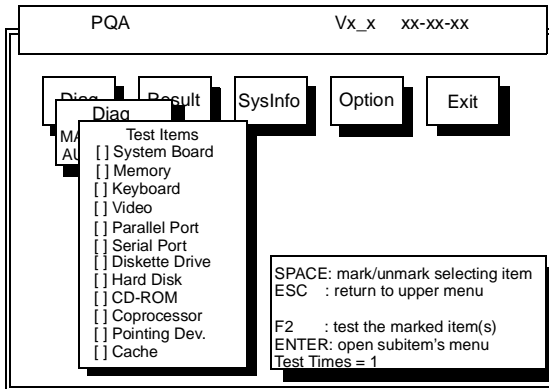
PQA Vx_x xx-xx-xx

Diag Result SysInfo Option Exit

Diag

MA
AU

Test Items
[ ] System Board
[ ] Memory
[ ] Keyboard
[ ] Video
[ ] Parallel Port
[ ] Serial Port
[ ] Diskette Drive
[ ] Hard Disk
[ ] CD-ROM
[ ] Coprocessor
[ ] Pointing Dev.
[ ] Cache

SPACE: mark/unmark selecting item
ESC : return to upper menu

F2 : test the marked item(s)
ENTER: open subitem's menu
Test Times = 1